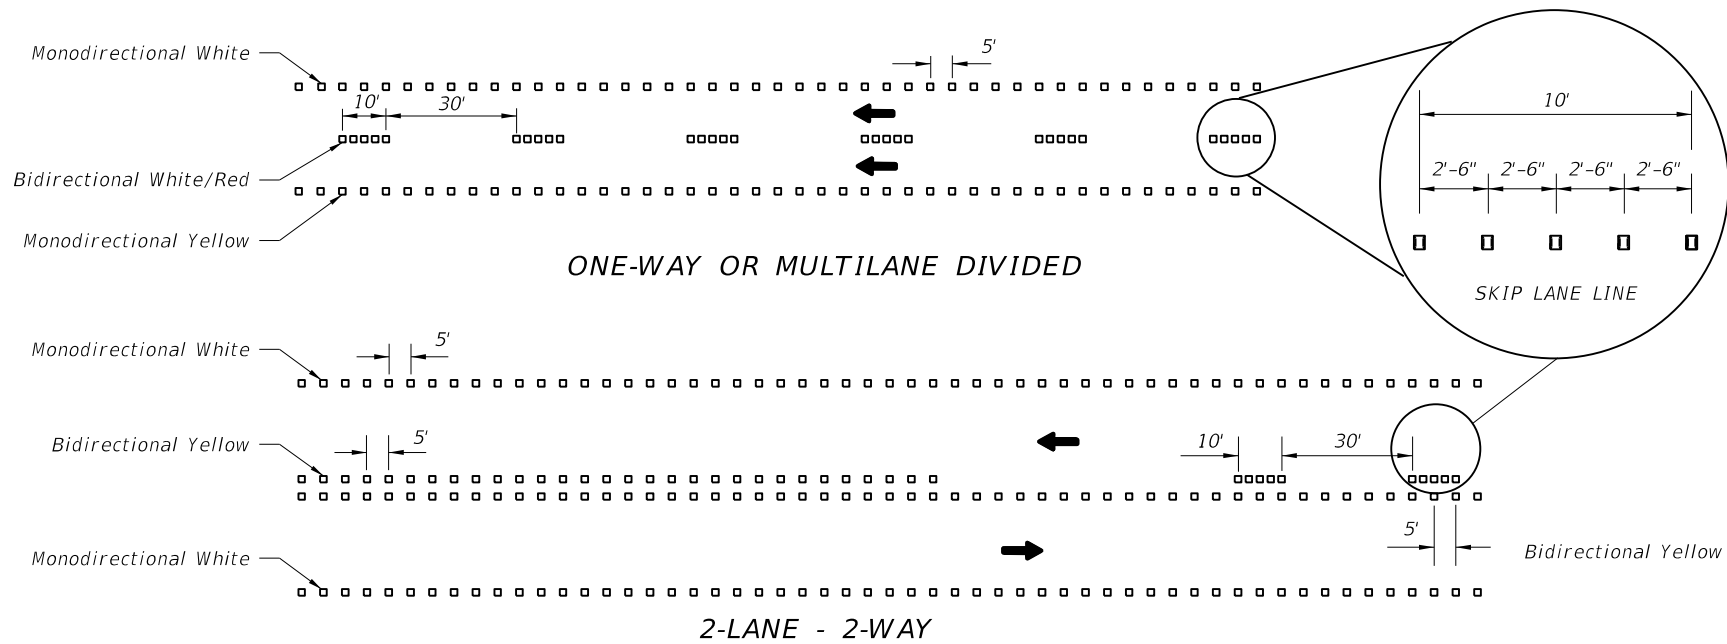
Monodirectional White

5'

10'

30'

Bidirectional White/Red

Monodirectional Yellow

ONE-WAY OR MULTILANE DIVIDED

10'

2'-6"

2'-6"

2'-6"

2'-6"

SKIP LANE LINE

Monodirectional White

5'

Bidirectional Yellow

5'

10'

30'

5'

Bidirectional Yellow

Monodirectional White

2-LANE - 2-WAY